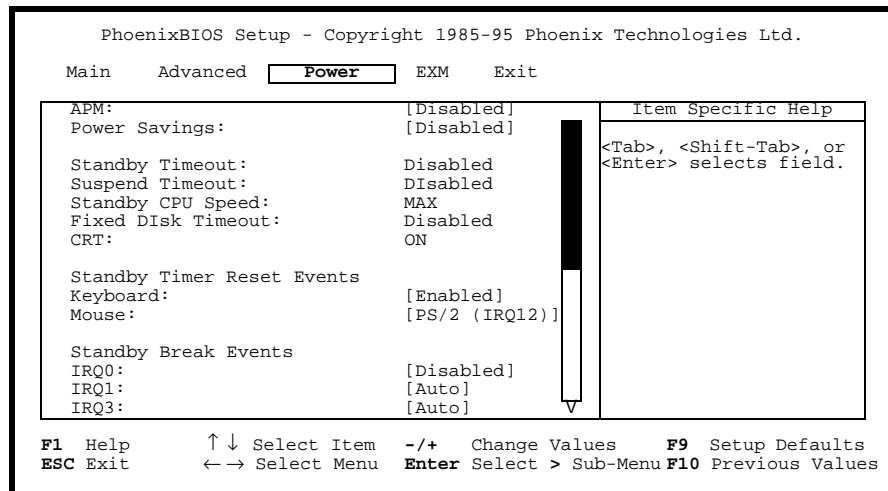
PhoenixBIOS Setup - Copyright 1985-95 Phoenix Technologies Ltd.

Main Advanced Power EXM Exit

APM: [Disabled]
Power Savings: [Disabled]

Standby Timeout: Disabled
Suspend Timeout: DIsabled
Standby CPU Speed: MAX
Fixed DIsk Timeout: Disabled
CRT: ON

Standby Timer Reset Events
Keyboard: [Enabled]
Mouse: [PS/2 (IRQ12)]

Standby Break Events
IRQ0: [Disabled]
IRQ1: [Auto]
IRQ3: [Auto]

Item Specific Help

<Tab>, <Shift-Tab>, or <Enter> selects field.

F1 Help ↑↓ Select Item -/+ Change Values F9 Setup Defaults
ESC Exit ←→ Select Menu Enter Select > Sub-Menu F10 Previous Values